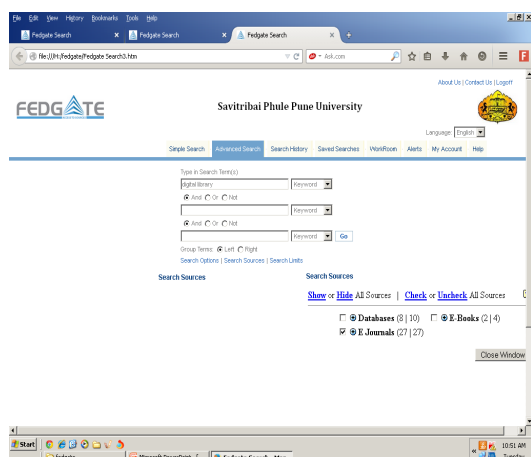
File Edit View History Bookmarks Tools Help
Fedgate Search × Fedgate Search × Fedgate Search × +
file:///H:/fedgate/Fedgate Search3.htm
Ask.com

About Us | Contact Us | Logoff

FEDGATE

Savitribai Phule Pune University

Language: English

Simple Search | Advanced Search | Search History | Saved Searches | WorkRoom | Alerts | My Account | Help

Type in Search Term(s)
digital library Keyword
And Or Not
Keyword
And Or Not
Keyword Go
Group Terms: Left Right
Search Options | Search Sources | Search Limits

Search Sources

Search Sources

Show or Hide All Sources | Check or Uncheck All Sources

Databases (8 | 10) E-Books (2 | 4)
E Journals (27 | 27)

Close Window

Start
10:51 AM